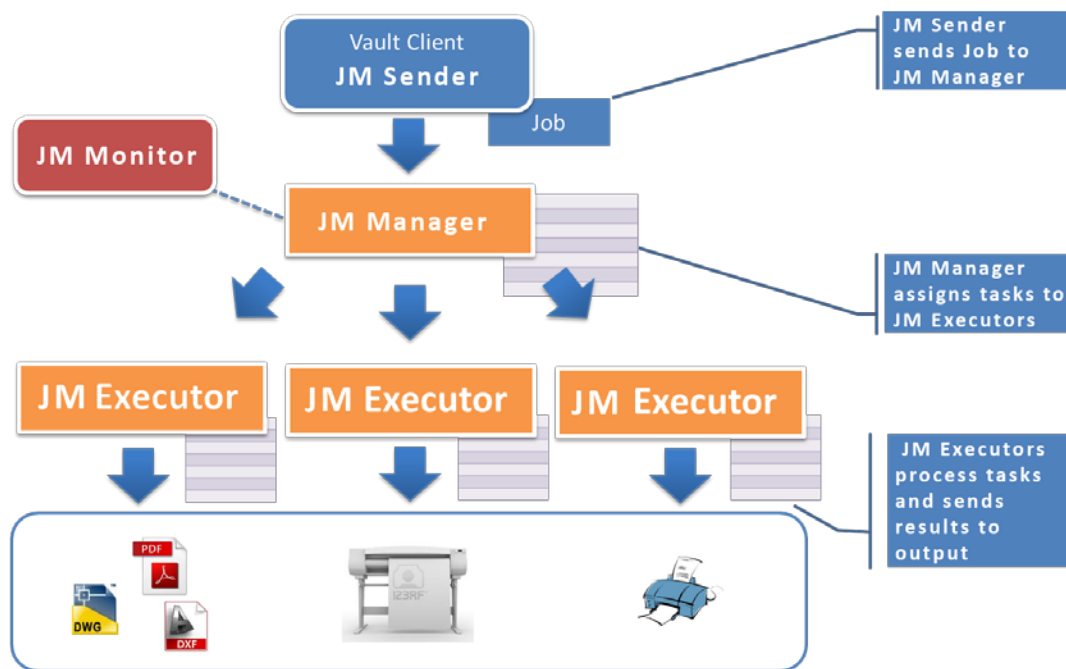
Vault Client
JM Sender

JM Sender sends Job to JM Manager

Job

JM Monitor

JM Manager

JM Manager assigns tasks to JM Executors

JM Executor

JM Executor

JM Executor

JM Executors process tasks and sends results to output

PDF

DWG

DXF

123RF